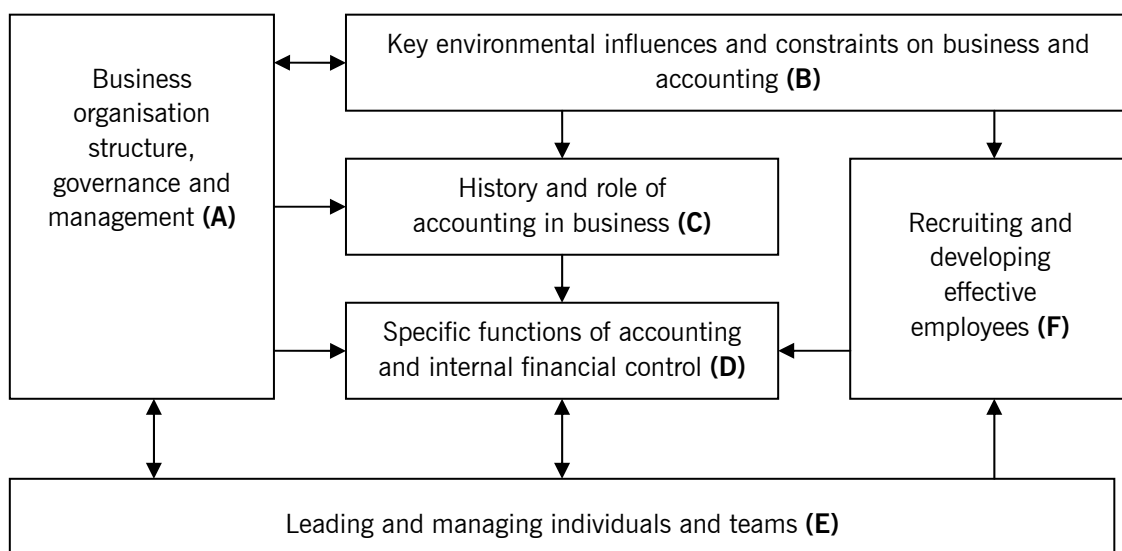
Business organisation structure, governance and management **(A)**

Key environmental influences and constraints on business and accounting **(B)**

History and role of accounting in business **(C)**

Recruiting and developing effective employees **(F)**

Specific functions of accounting and internal financial control **(D)**

Leading and managing individuals and teams **(E)**